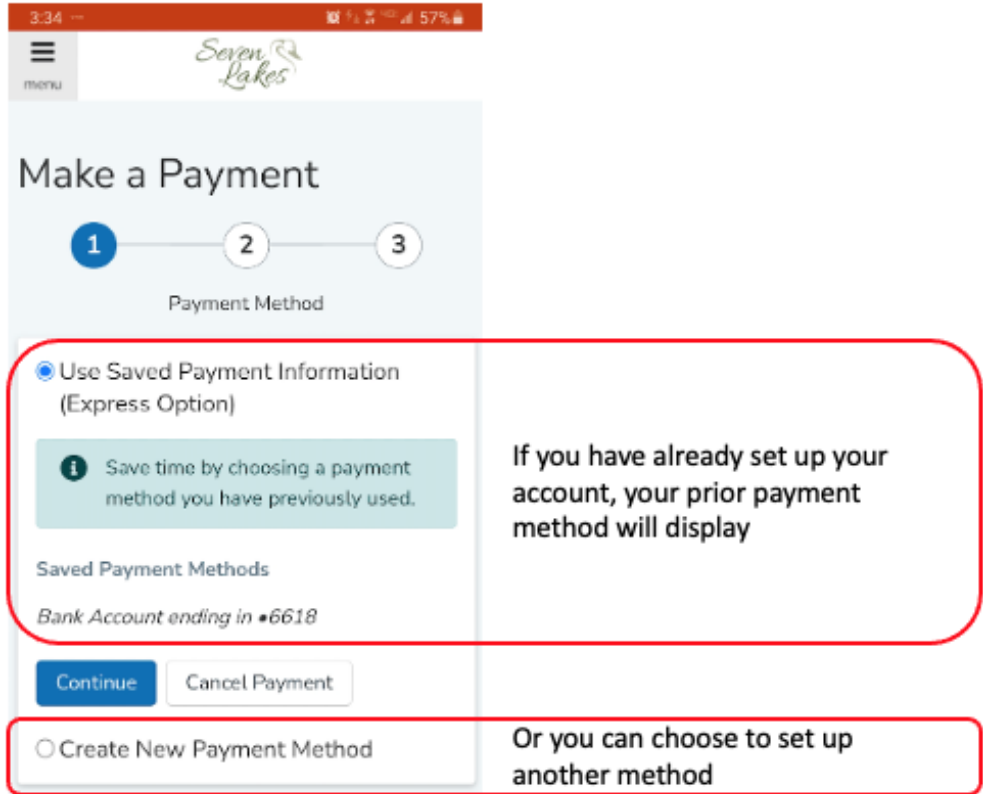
3:34 57%

menu

Seven Lakes

Make a Payment

1 2 3

Payment Method

Use Saved Payment Information (Express Option)

Save time by choosing a payment method you have previously used.

Saved Payment Methods

Bank Account ending in •6618

Continue Cancel Payment

Create New Payment Method

If you have already set up your account, your prior payment method will display

Or you can choose to set up another method